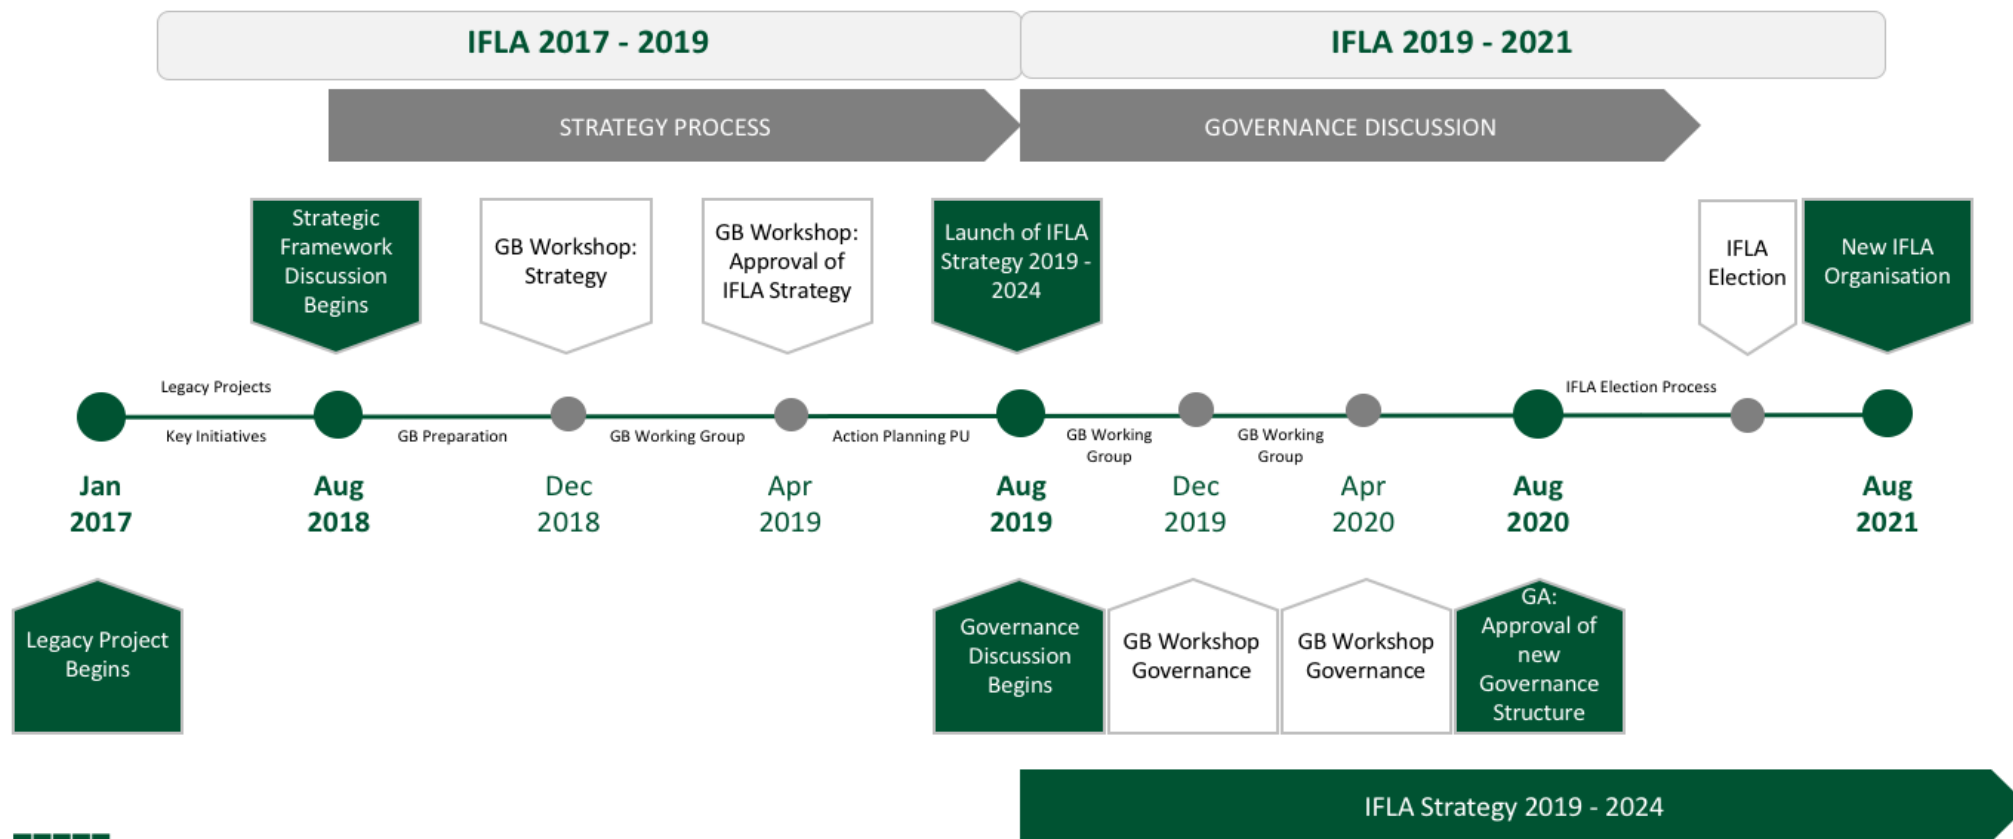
IFLA 2017 - 2019

IFLA 2019 - 2021

STRATEGY PROCESS

GOVERNANCE DISCUSSION

Strategic Framework Discussion Begins

GB Workshop: Strategy

GB Workshop: Approval of IFLA Strategy

Launch of IFLA Strategy 2019 - 2024

IFLA Election

New IFLA Organisation

Legacy Projects

Key Initiatives

GB Preparation

GB Working Group

Action Planning PU

GB Working Group

GB Working Group

IFLA Election Process

Jan 2017

Aug 2018

Dec 2018

Apr 2019

Aug 2019

Dec 2019

Apr 2020

Aug 2020

Aug 2021

Legacy Project Begins

Governance Discussion Begins

GB Workshop Governance

GB Workshop Governance

GA: Approval of new Governance Structure

IFLA Strategy 2019 - 2024